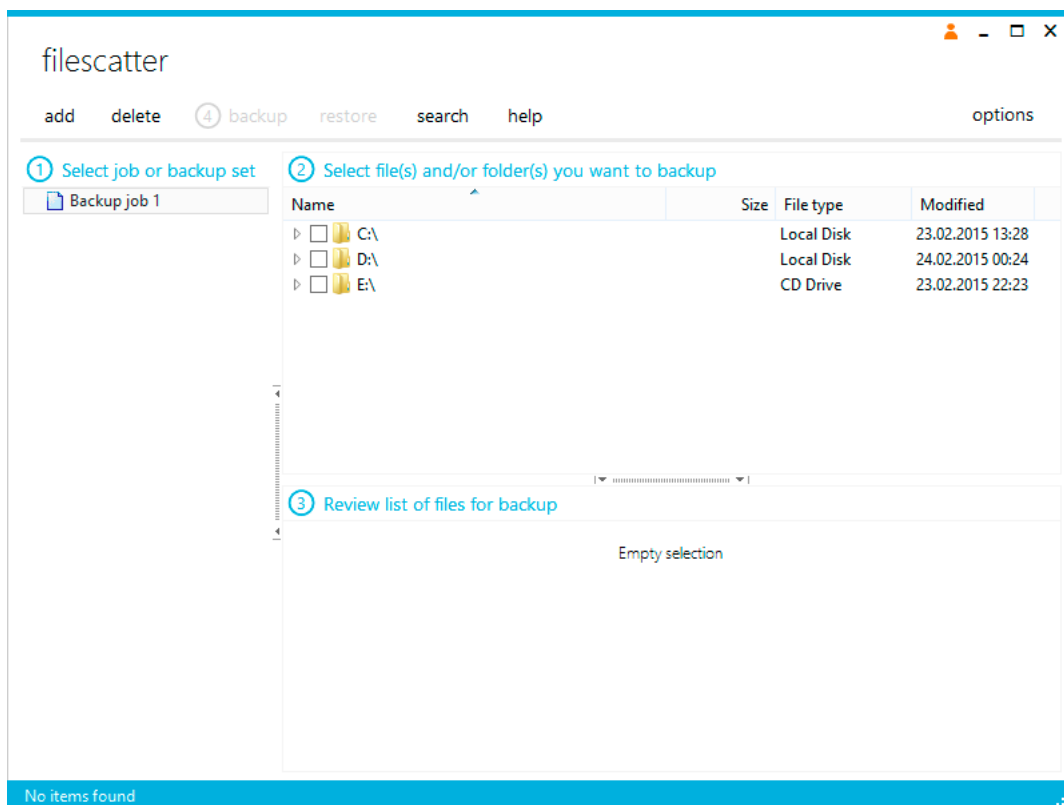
filescatter

add delete 4 backup restore search help options

1 Select job or backup set

Backup job 1

2 Select file(s) and/or folder(s) you want to backup

| Name | Size | File type | Modified |
|---|---|---|---|
| C:\ | | Local Disk | 23.02.2015 13:28 |
| D:\ | | Local Disk | 24.02.2015 00:24 |
| E:\ | | CD Drive | 23.02.2015 22:23 |

3 Review list of files for backup

Empty selection

No items found